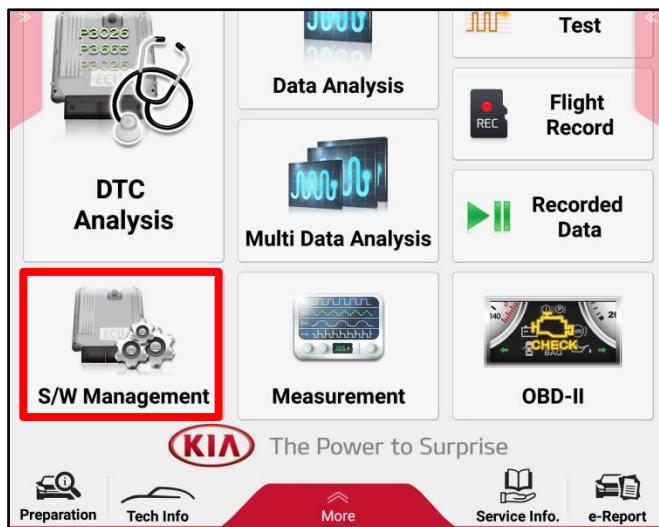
P3026
P3665
P3026
ECU

DTC Analysis

Data Analysis

Multi Data Analysis

Test

REC

Flight Record

Recorded Data

ECU

S/W Management

Measurement

CHECK

OBD-II

KIA The Power to Surprise

Preparation

Tech Info

More

Service Info.

e-Report